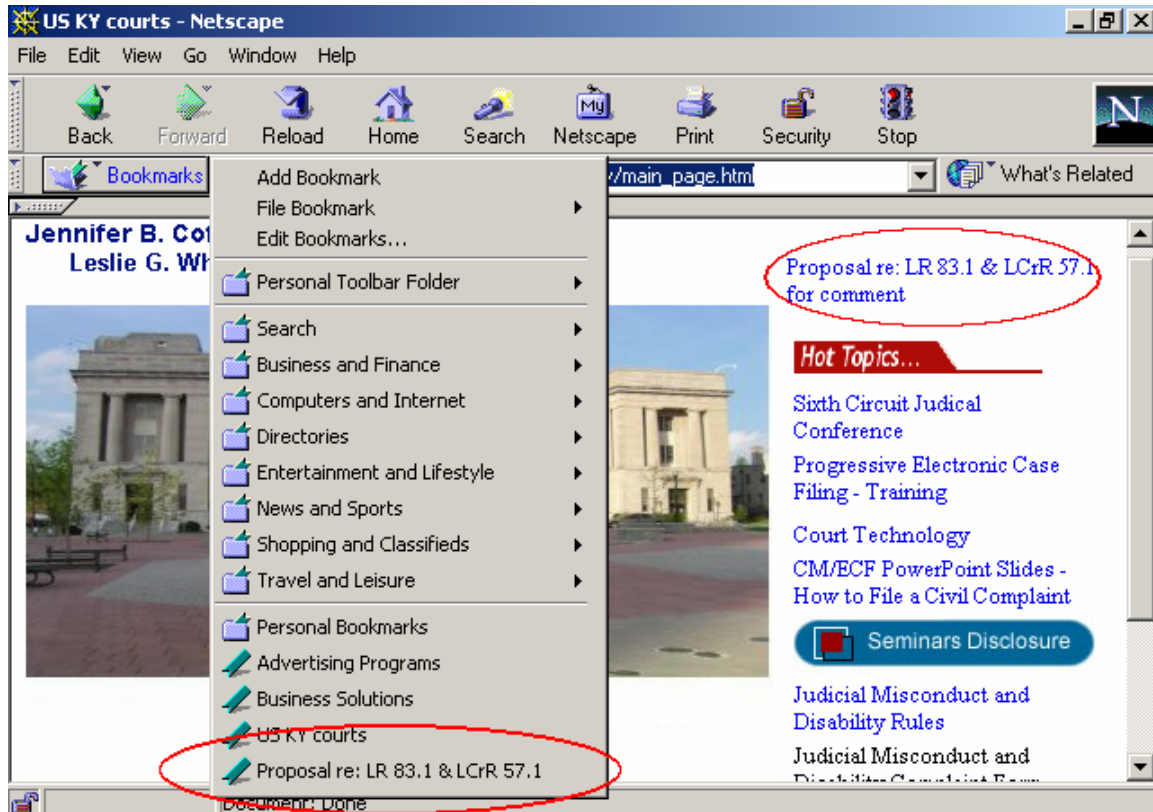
US KY courts - Netscape

File Edit View Go Window Help

Back Forward Reload Home Search Netscape Print Security Stop

Bookmarks /main_page.htm What's Related

Add Bookmark
File Bookmark
Edit Bookmarks...
Personal Toolbar Folder
Search
Business and Finance
Computers and Internet
Directories
Entertainment and Lifestyle
News and Sports
Shopping and Classifieds
Travel and Leisure
Personal Bookmarks
Advertising Programs
Business Solutions
US KY courts
Proposal re: LR 83.1 & LCrR 57.1

Jennifer B. Co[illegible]
Leslie G. Wh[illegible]

Proposal re: LR 83.1 & LCrR 57.1 for comment

Hot Topics...

Sixth Circuit Judical Conference

Progressive Electronic Case Filing - Training

Court Technology

CM/ECF PowerPoint Slides - How to File a Civil Complaint

Seminars Disclosure

Judicial Misconduct and Disability Rules

Judicial Misconduct and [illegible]

Document: Done